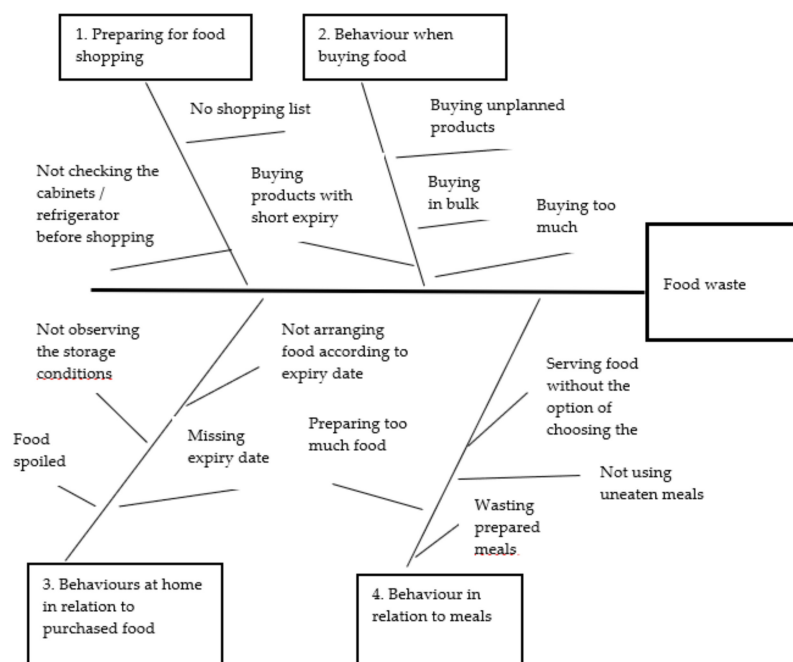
1. Preparing for food shopping

2. Behaviour when buying food

No shopping list

Buying unplanned products

Not checking the cabinets / refrigerator before shopping

Buying products with short expiry

Buying in bulk

Buying too much

Food waste

Not observing the storage conditions

Not arranging food according to expiry date

Serving food without the option of choosing the

Food spoiled

Missing expiry date

Preparing too much food

Not using uneaten meals

Wasting prepared meals

3. Behaviours at home in relation to purchased food

4. Behaviour in relation to meals